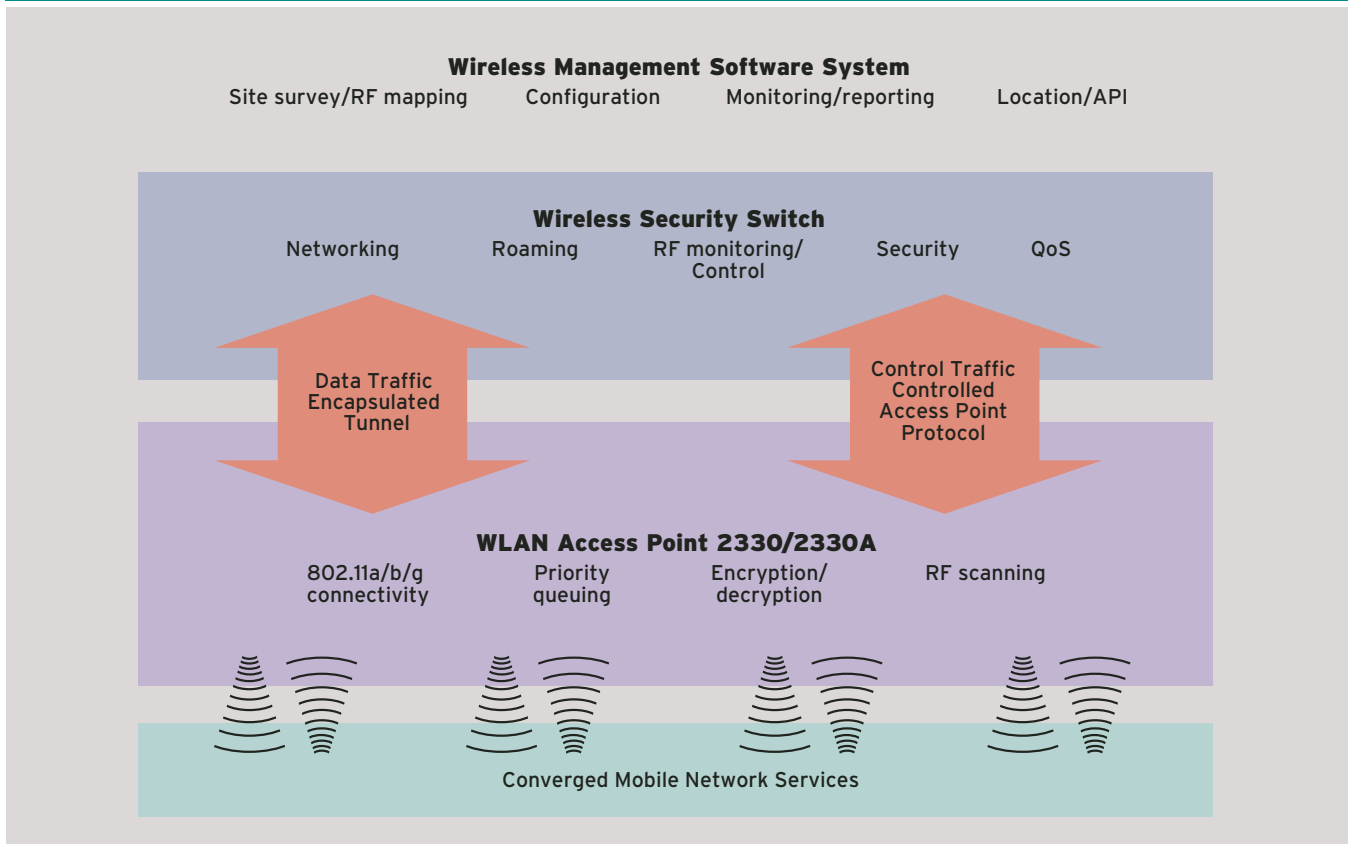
Wireless Management Software System

Site survey/RF mapping

Configuration

Monitoring/reporting

Location/API

Wireless Security Switch

Networking

Roaming

RF monitoring/ Control

Security

QoS

Data Traffic Encapsulated Tunnel

Control Traffic Controlled Access Point Protocol

WLAN Access Point 2330/2330A

802.11a/b/g connectivity

Priority queuing

Encryption/ decryption

RF scanning

Converged Mobile Network Services